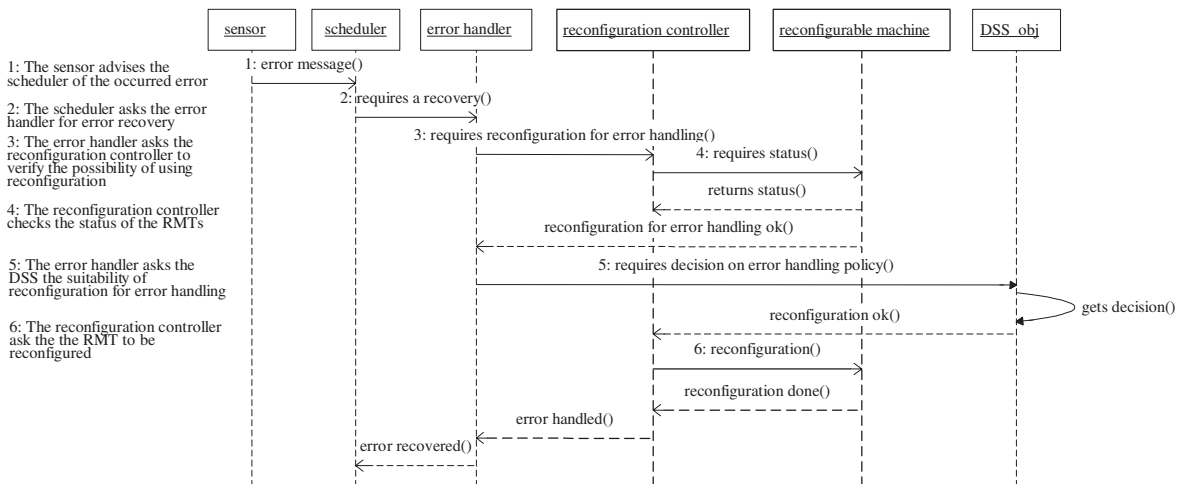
sensor

scheduler

error handler

reconfiguration controller

reconfigurable machine

DSS_obj

1: The sensor advises the scheduler of the occurred error

2: The scheduler asks the error handler for error recovery

3: The error handler asks the reconfiguration controller to verify the possibility of using reconfiguration

4: The reconfiguration controller checks the status of the RMTs

5: The error handler asks the DSS the suitability of reconfiguration for error handling

6: The reconfiguration controller ask the the RMT to be reconfigured

1: error message()

2: requires a recovery()

3: requires reconfiguration for error handling()

4: requires status()

returns status()

reconfiguration for error handling ok()

5: requires decision on error handling policy()

gets decision()

reconfiguration ok()

6: reconfiguration()

reconfiguration done()

error handled()

error recovered()